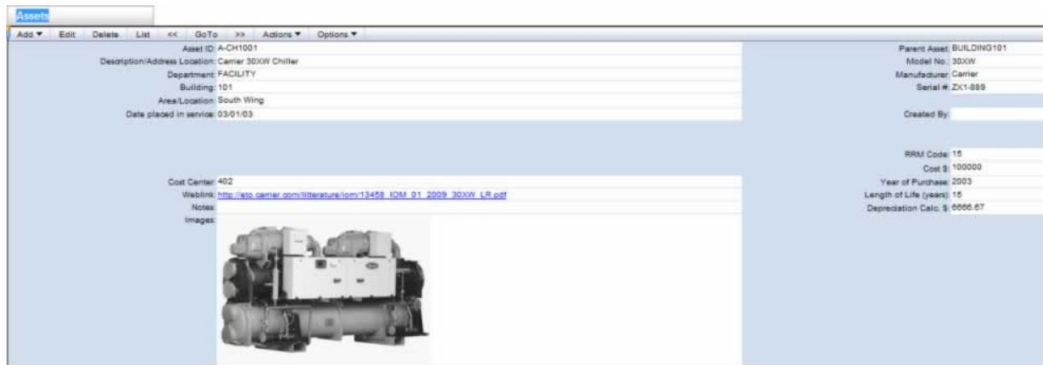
Assets

Add ▾ Edit Delete List << GoTo >> Actions ▾ Options ▾

Asset ID: A-CH1001
Description/Address Location: Carrier 30XW Chiller
Department: FACILITY
Building: 101
Area/Location: South Wing
Date placed in service: 03/01/03

Cost Center: 402
Weblink: http://etp.carrier.com/litterature/iom/13458_IOM_01_2009_30XW_LR.pdf
Notes:
Images:

Parent Asset: BUILDING101
Model No.: 30XW
Manufacturer: Carrier
Serial #: ZX1-889

Created By:

RRM Code: 15
Cost $: 100000
Year of Purchase: 2003
Length of Life (years): 15
Depreciation Calc. $: 6666.67